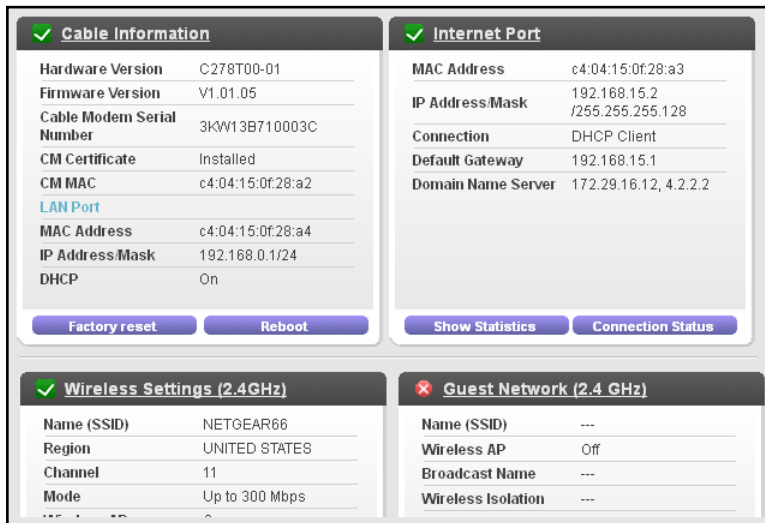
Cable Information

| Hardware Version | C278T00-01 |
|---|---|
| Firmware Version | V1.01.05 |
| Cable Modem Serial Number | 3KW13B710003C |
| CM Certificate | Installed |
| CM MAC | c4:04:15:0f:28:a2 |

LAN Port

| MAC Address | c4:04:15:0f:28:a4 |
|---|---|
| IP Address/Mask | 192.168.0.1/24 |
| DHCP | On |

Factory reset Reboot

Internet Port

| MAC Address | c4:04:15:0f:28:a3 |
|---|---|
| IP Address/Mask | 192.168.15.2 /255.255.255.128 |
| Connection | DHCP Client |
| Default Gateway | 192.168.15.1 |
| Domain Name Server | 172.29.16.12, 4.2.2.2 |

Show Statistics Connection Status

Wireless Settings (2.4GHz)

| Name (SSID) | NETGEAR66 |
|---|---|
| Region | UNITED STATES |
| Channel | 11 |
| Mode | Up to 300 Mbps |

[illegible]

Guest Network (2.4 GHz)

| Name (SSID) | --- |
|---|---|
| Wireless AP | Off |
| Broadcast Name | --- |
| Wireless Isolation | --- |